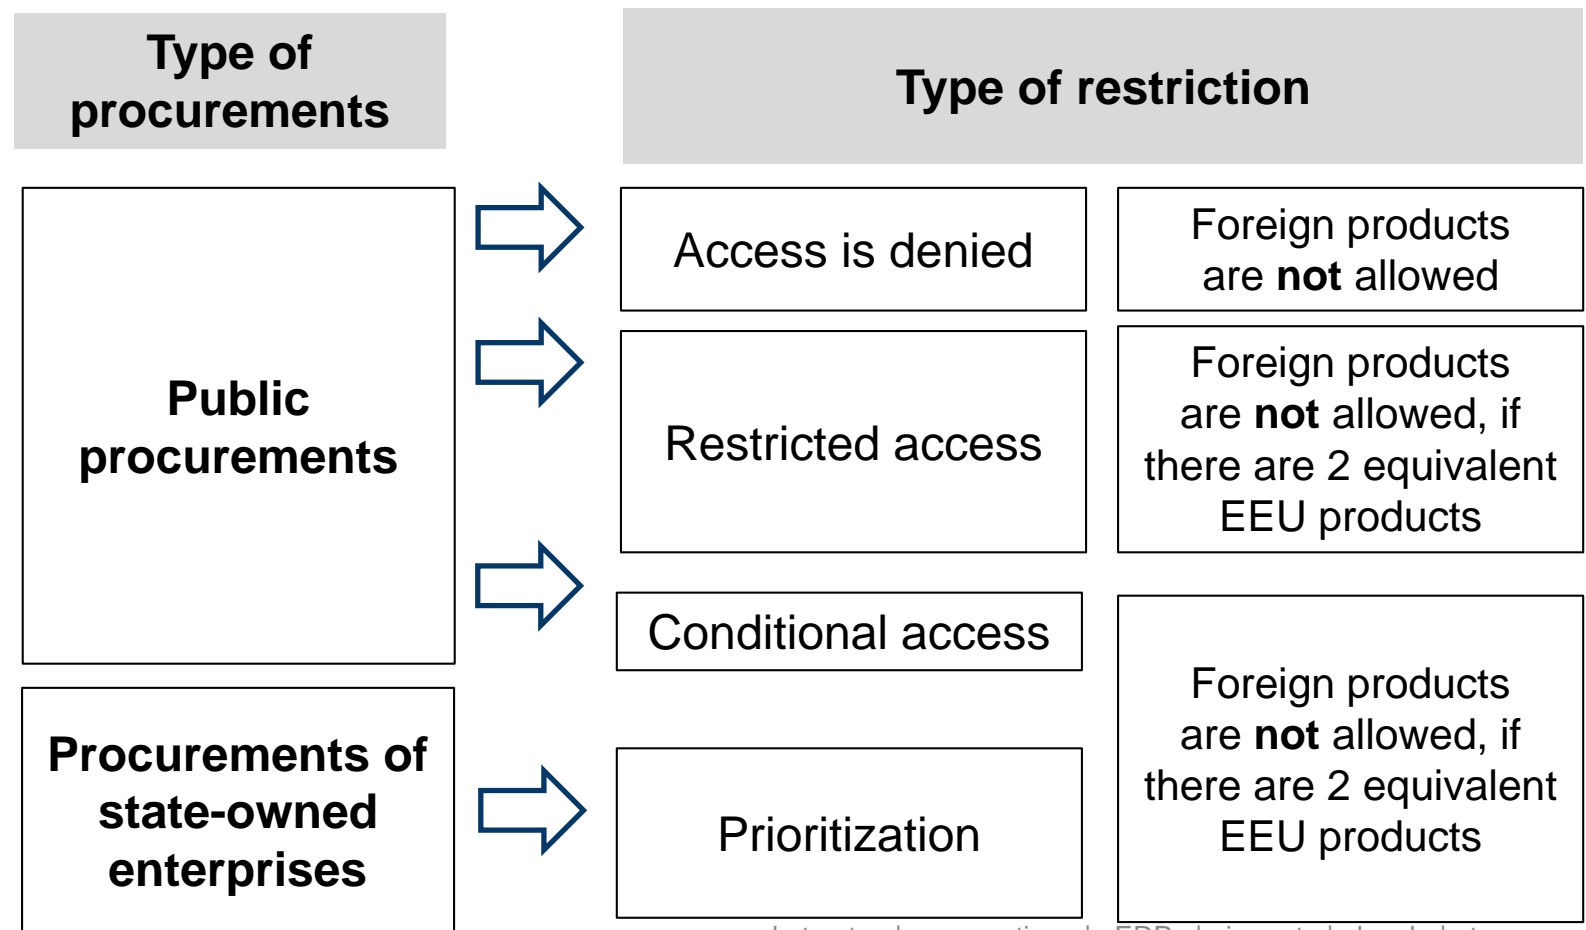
Type of procurements

Type of restriction

Public procurements

Access is denied

Foreign products are **not** allowed

Restricted access

Foreign products are **not** allowed, if there are 2 equivalent EEU products

Conditional access

Procurements of state-owned enterprises

Prioritization

Foreign products are **not** allowed, if there are 2 equivalent EEU products

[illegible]